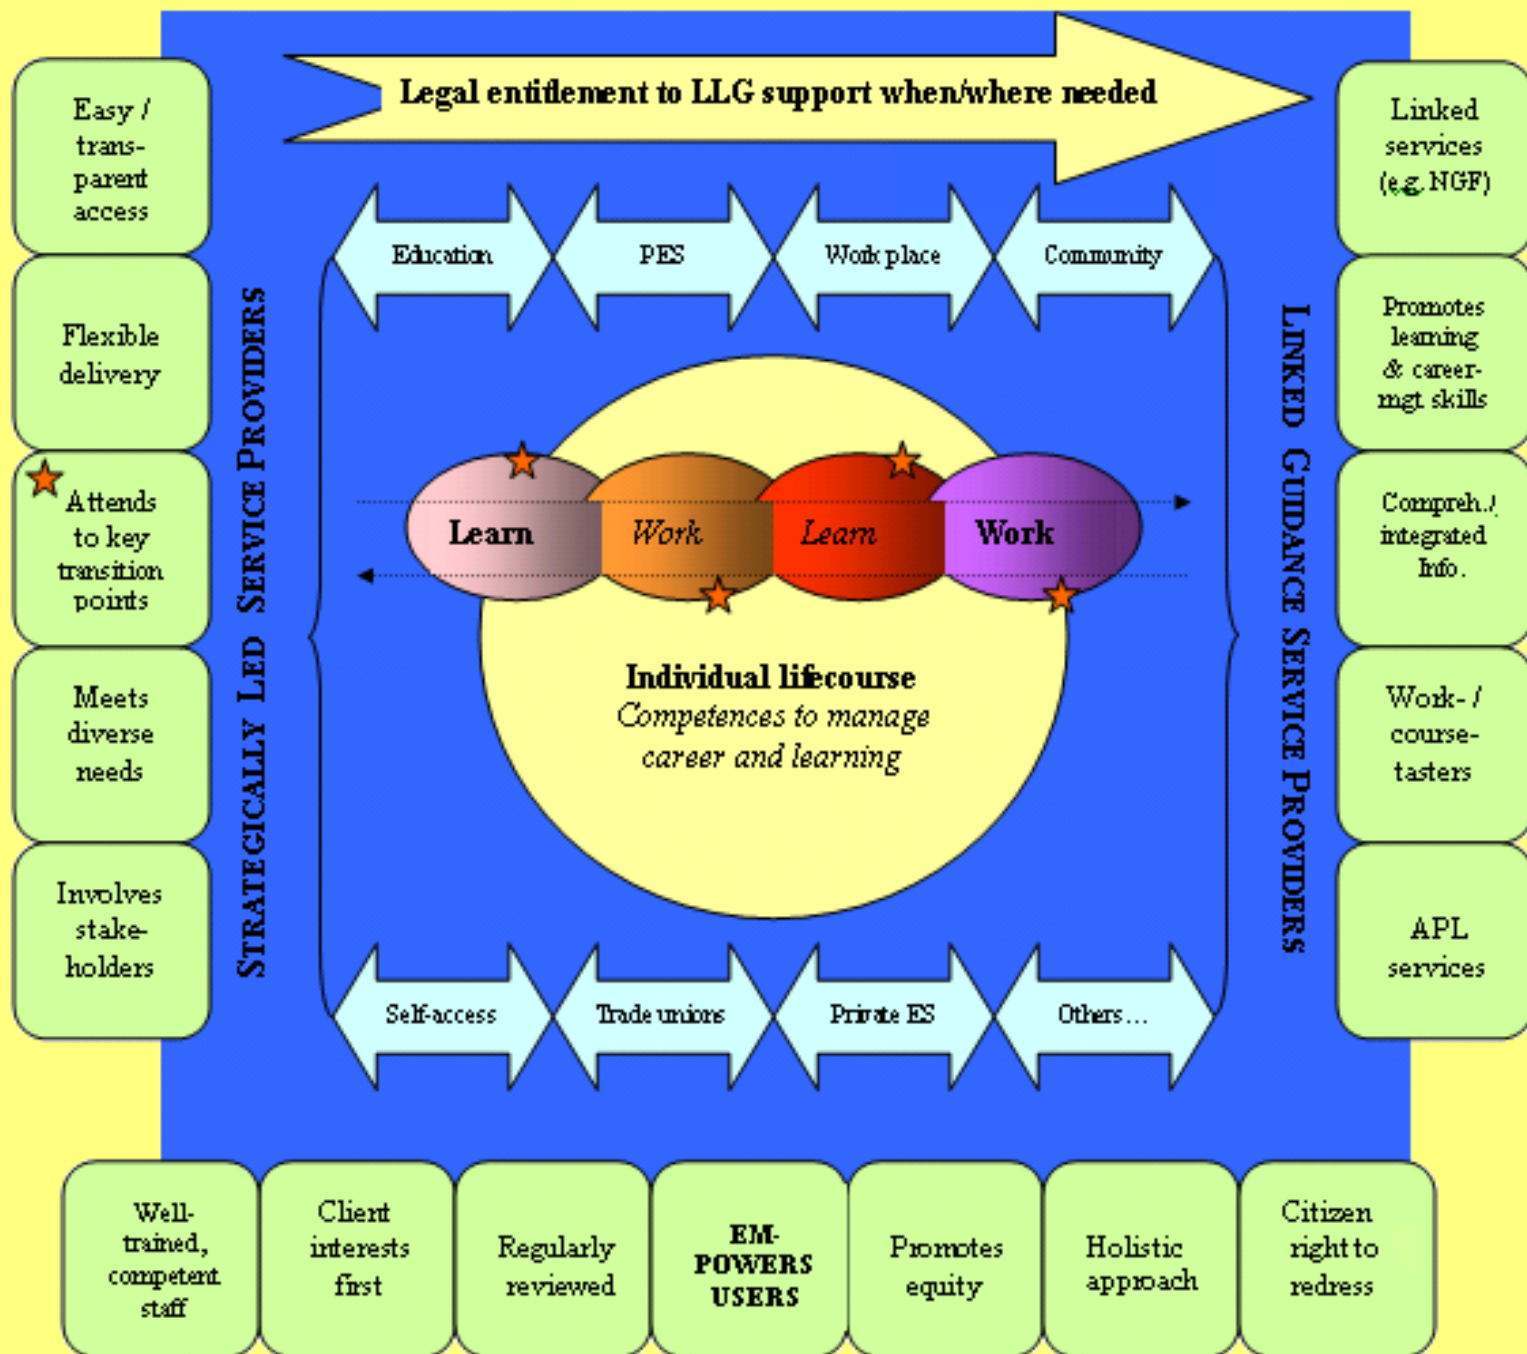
Legal entitlement to LLG support when/where needed

Easy / transparent access

Flexible delivery

Attends to key transition points

Meets diverse needs

Involves stakeholders

STRATEGICALLY LED SERVICE PROVIDERS

Education

PES

Work place

Community

Learn

Work

Learn

Work

Individual lifecourse

*Competences to manage career and learning*

Self-access

Trade unions

Private ES

Others…

LINKED GUIDANCE SERVICE PROVIDERS

Linked services (e.g. NGF)

Promotes learning & career-mgt. skills

Compreh./ integrated Info.

Work- / course-tasters

APL services

Well-trained, competent staff

Client interests first

Regularly reviewed

EM-POWERS USERS

Promotes equity

Holistic approach

Citizen right to redress